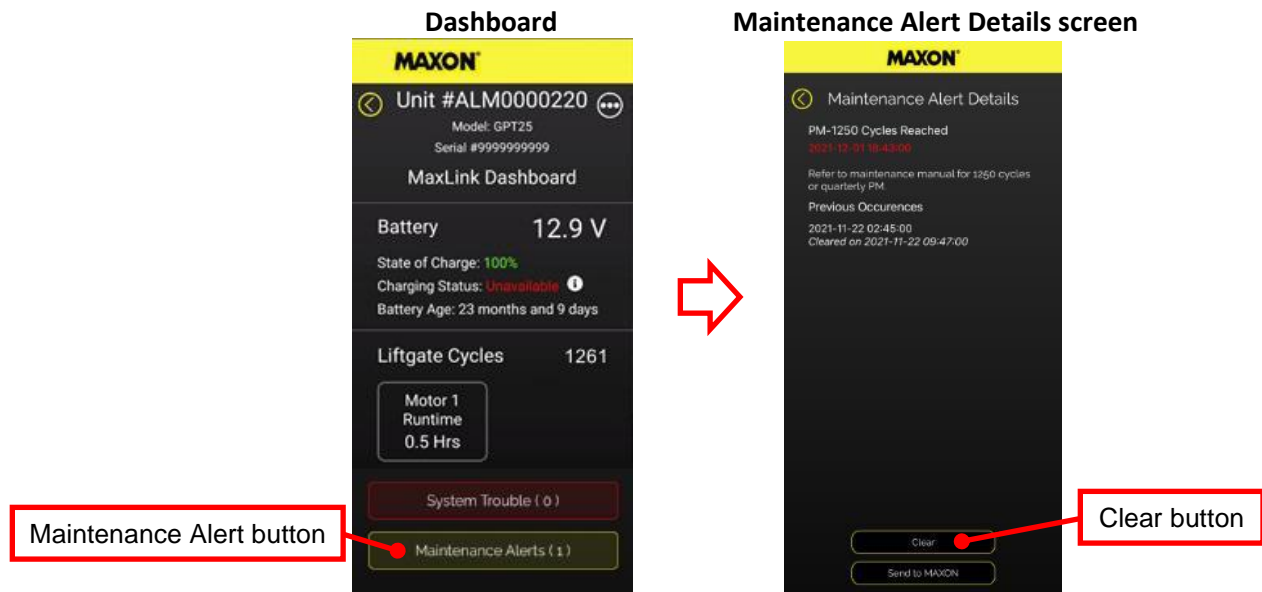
Dashboard

MAXON

Unit #ALM0000220

Model: GPT25

Serial #9999999999

MaxLink Dashboard

Battery 12.9 V

State of Charge: 100%

Charging Status: Unavailable

Battery Age: 23 months and 9 days

Liftgate Cycles 1261

Motor 1 Runtime 0.5 Hrs

System Trouble ( 0 )

Maintenance Alerts ( 1 )

Maintenance Alert button

Maintenance Alert Details screen

MAXON

Maintenance Alert Details

PM-1250 Cycles Reached

2021-12-01 16:43:00

Refer to maintenance manual for 1250 cycles or quarterly PM.

Previous Occurences

2021-11-22 02:45:00
Cleared on 2021-11-22 09:47:00

Clear

Send to MAXON

Clear button